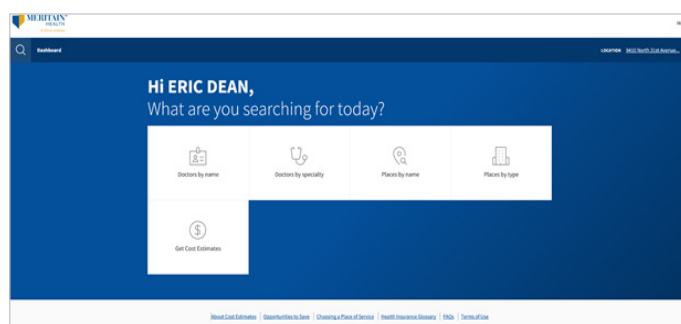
MERITAIN HEALTH

Dashboard

LOCATION 5411 North 21st Avenue...

Hi ERIC DEAN,
What are you searching for today?

Doctors by name

Doctors by specialty

Places by name

Places by type

Get Cost Estimates

About Cost Estimates | Opportunities to Save | Choosing a Place of Service | Health Insurance Glossary | FAQs | Terms of Use